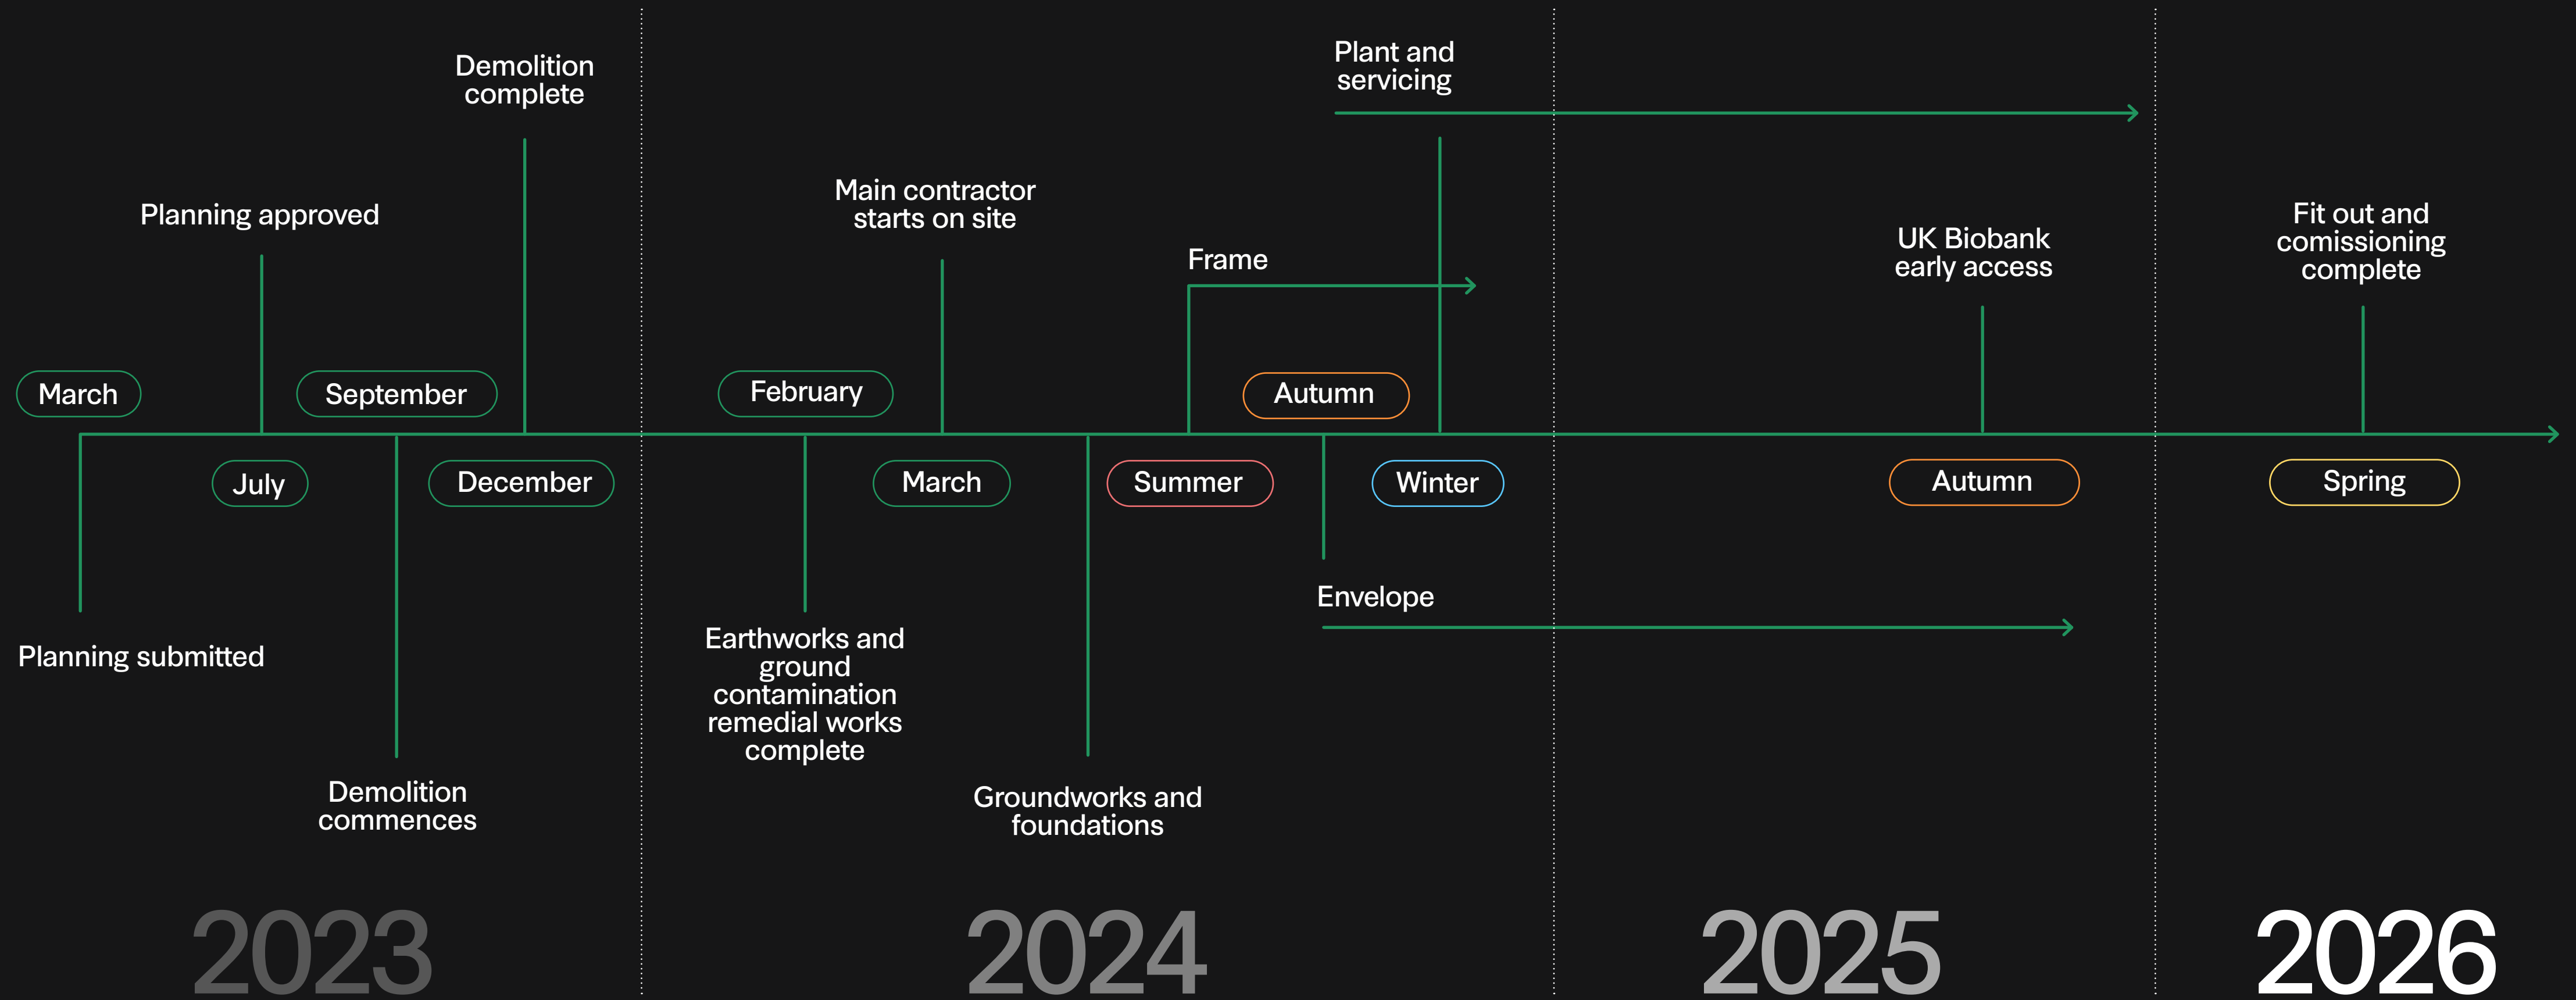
Demolition complete

Plant and servicing

Main contractor starts on site

Planning approved

Frame

UK Biobank early access

Fit out and comissioning complete

March

September

February

Autumn

July

December

March

Summer

Winter

Autumn

Spring

Envelope

Planning submitted

Earthworks and ground contamination remedial works complete

Demolition commences

Groundworks and foundations

2023

2024

2025

2026